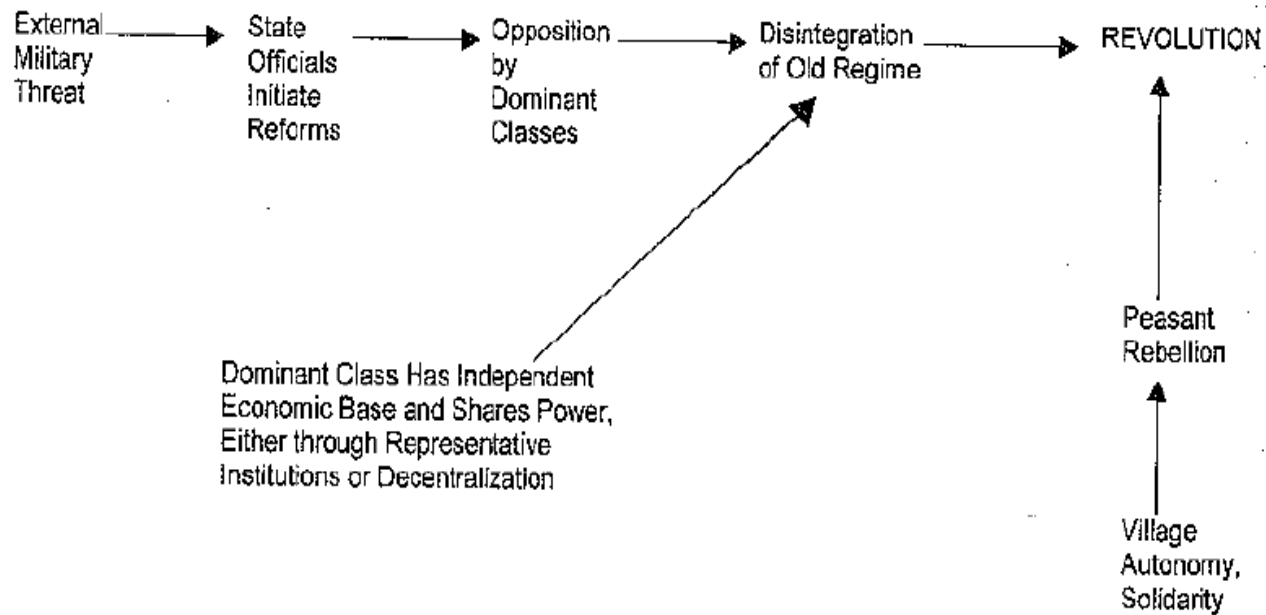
External Military Threat

State Officials Initiate Reforms

Opposition by Dominant Classes

Disintegration of Old Regime

REVOLUTION

Dominant Class Has Independent Economic Base and Shares Power, Either through Representative Institutions or Decentralization

Peasant Rebellion

Village Autonomy, Solidarity